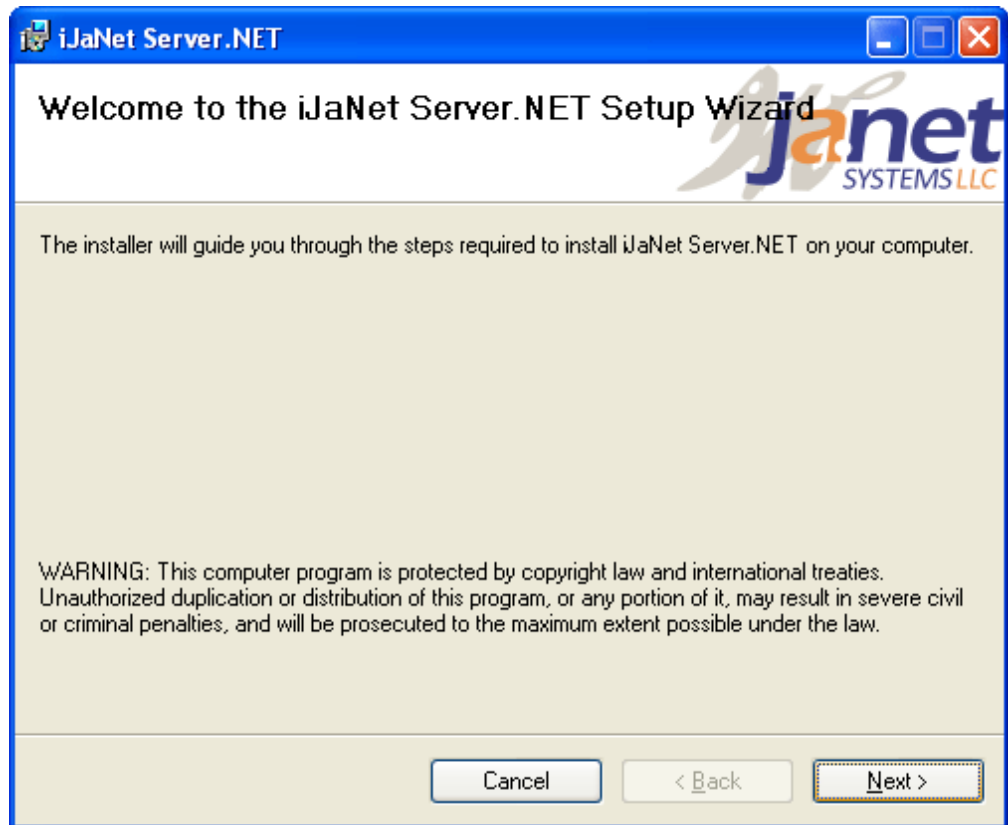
iJaNet Server.NET

Welcome to the iJaNet Server.NET Setup Wizard

janet
SYSTEMS LLC

The installer will guide you through the steps required to install iJaNet Server.NET on your computer.

WARNING: This computer program is protected by copyright law and international treaties. Unauthorized duplication or distribution of this program, or any portion of it, may result in severe civil or criminal penalties, and will be prosecuted to the maximum extent possible under the law.

Cancel
< Back
Next >